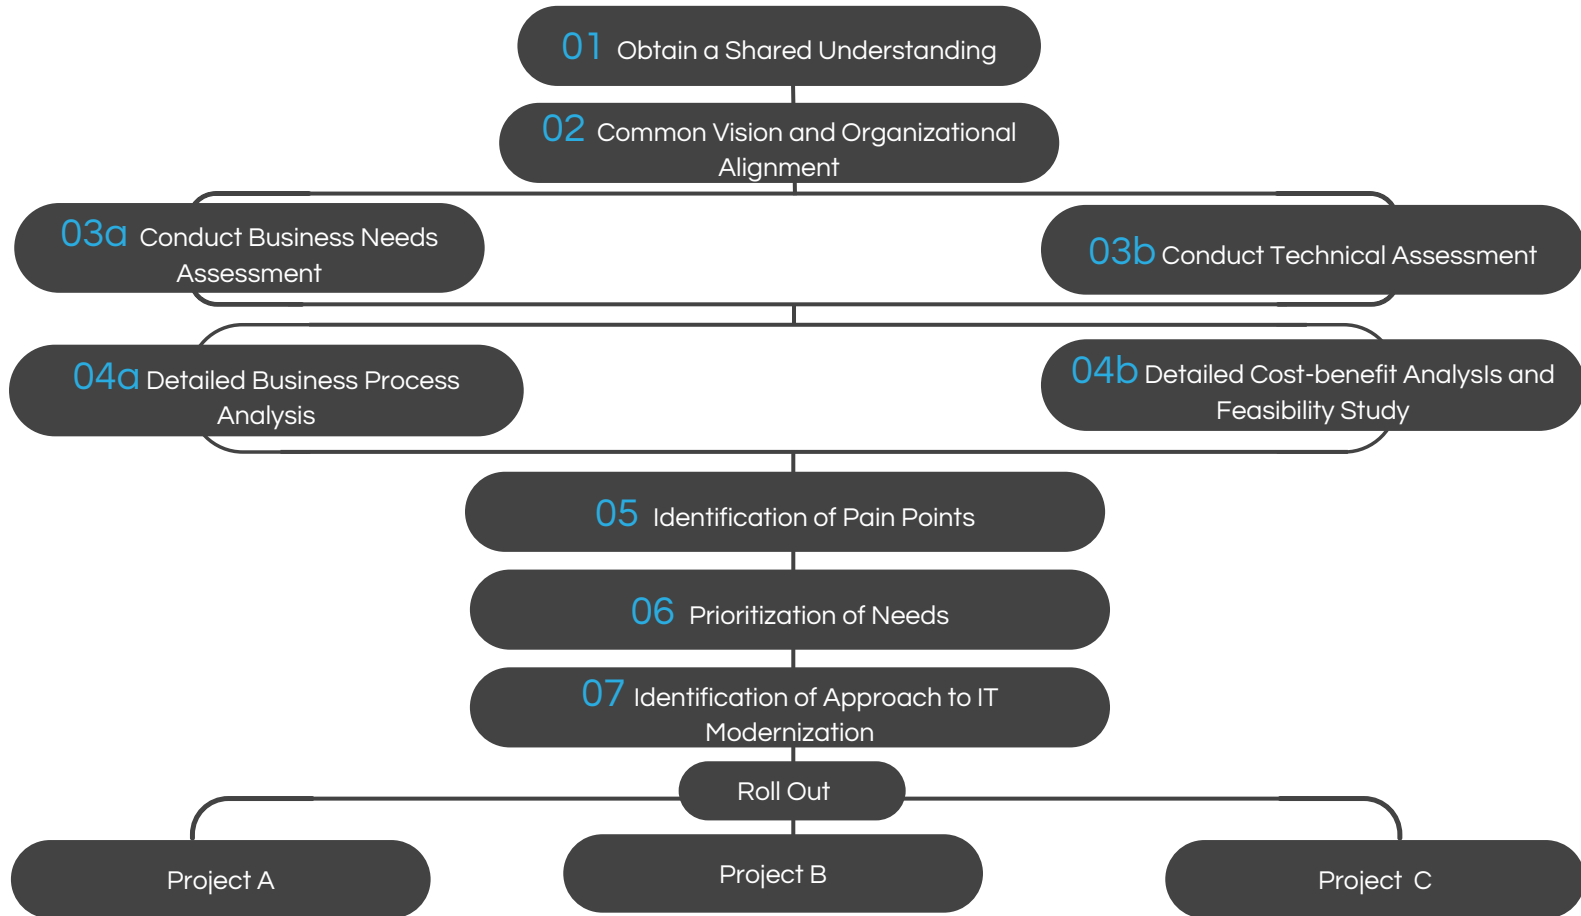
01 Obtain a Shared Understanding

02 Common Vision and Organizational Alignment

03a Conduct Business Needs Assessment

03b Conduct Technical Assessment

04a Detailed Business Process Analysis

04b Detailed Cost-benefit Analysls and Feasibility Study

05 Identification of Pain Points

06 Prioritization of Needs

07 Identification of Approach to IT Modernization

Roll Out

Project A

Project B

Project C